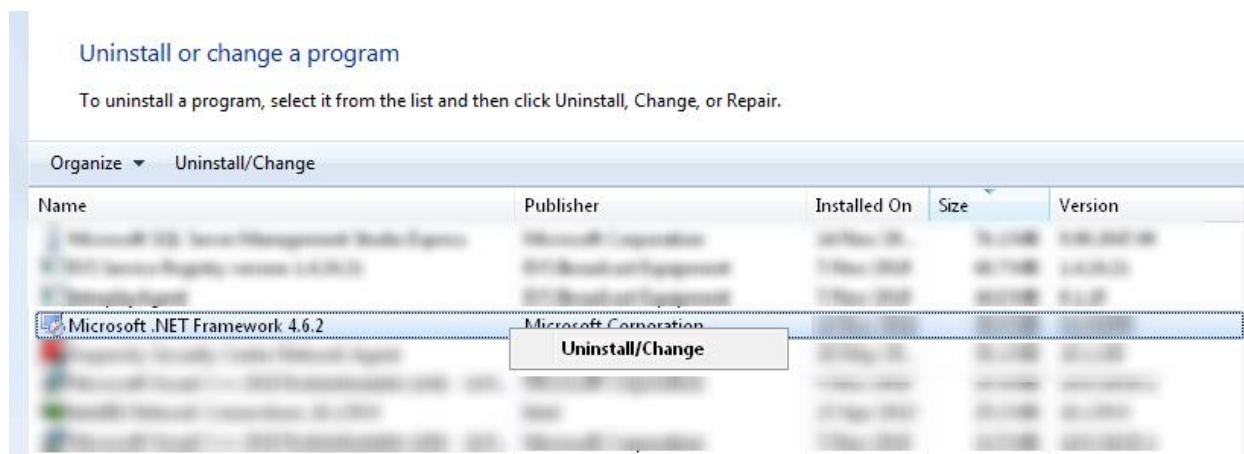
Uninstall or change a program

To uninstall a program, select it from the list and then click Uninstall, Change, or Repair.

Organize ▾ Uninstall/Change

| Name | Publisher | Installed On | Size | Version |
|---|---|---|---|---|
| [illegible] | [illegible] | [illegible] | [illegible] | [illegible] |
| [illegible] | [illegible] | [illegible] | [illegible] | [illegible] |
| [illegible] | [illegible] | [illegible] | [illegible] | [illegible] |
| Microsoft .NET Framework 4.6.2 | Microsoft Corporation | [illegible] | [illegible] | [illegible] |
| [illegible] | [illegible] | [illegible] | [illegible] | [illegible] |
| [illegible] | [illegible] | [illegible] | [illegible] | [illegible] |
| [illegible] | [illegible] | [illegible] | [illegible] | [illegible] |
| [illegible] | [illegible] | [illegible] | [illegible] | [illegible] |

Uninstall/Change